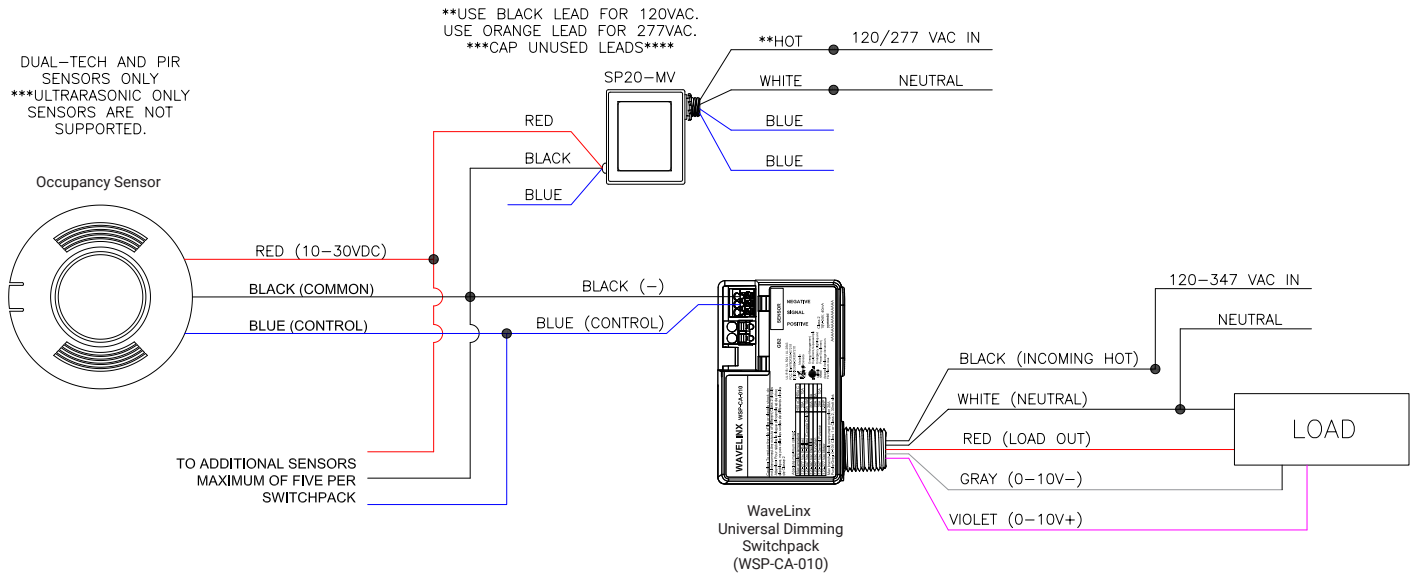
**USE BLACK LEAD FOR 120VAC.
USE ORANGE LEAD FOR 277VAC.
***CAP UNUSED LEADS****

DUAL–TECH AND PIR SENSORS ONLY
***ULTRARASONIC ONLY SENSORS ARE NOT SUPPORTED.

SP20–MV

**HOT
120/277 VAC IN
WHITE
NEUTRAL
BLUE
BLUE

RED
BLACK
BLUE

Occupancy Sensor

RED (10–30VDC)
BLACK (COMMON)
BLUE (CONTROL)

BLACK (–)
BLUE (CONTROL)

NEGATIVE
SIGNAL
POSITIVE
SENSOR

WAVELINX
WSP-CA-010

120–347 VAC IN
NEUTRAL
BLACK (INCOMING HOT)
WHITE (NEUTRAL)
RED (LOAD OUT)
GRAY (0–10V–)
VIOLET (0–10V+)

LOAD

TO ADDITIONAL SENSORS
MAXIMUM OF FIVE PER
SWITCHPACK

WaveLinx
Universal Dimming
Switchpack
(WSP-CA-010)